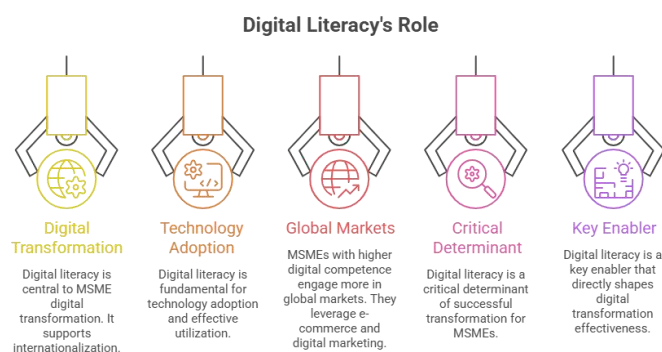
Digital Literacy's Role

Digital Transformation

Digital literacy is central to MSME digital transformation. It supports internationalization.

Technology Adoption

Digital literacy is fundamental for technology adoption and effective utilization.

Global Markets

MSMEs with higher digital competence engage more in global markets. They leverage e-commerce and digital marketing.

Critical Determinant

Digital literacy is a critical determinant of successful transformation for MSMEs.

Key Enabler

Digital literacy is a key enabler that directly shapes digital transformation effectiveness.